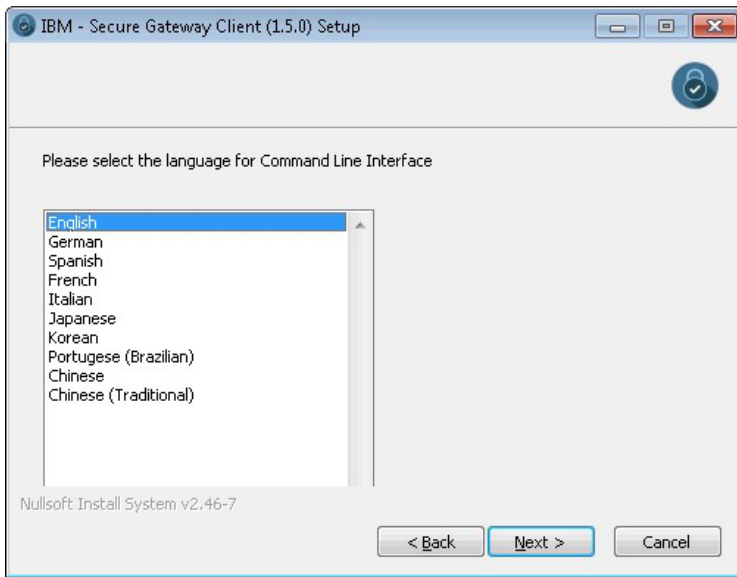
IBM - Secure Gateway Client (1.5.0) Setup

Please select the language for Command Line Interface

English
German
Spanish
French
Italian
Japanese
Korean
Portugese (Brazilian)
Chinese
Chinese (Traditional)

Nullsoft Install System v2.46-7

< Back
Next >
Cancel